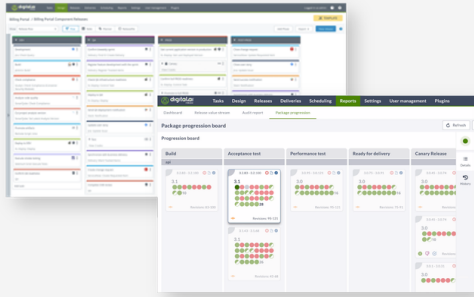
digital.ai
Tasks Design Releases Deliveries Scheduling Reports Settings User management Plugins
Dashboard Release value stream Audit report Package progression
Package progression board
Refresh
Progression board
Build
Acceptance test
Performance test
Ready for delivery
Canary Release
3.1
3.0
3.0
3.0
3.0
3.0
3.0
Billing Portal / Billing Portal Component Releases
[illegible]